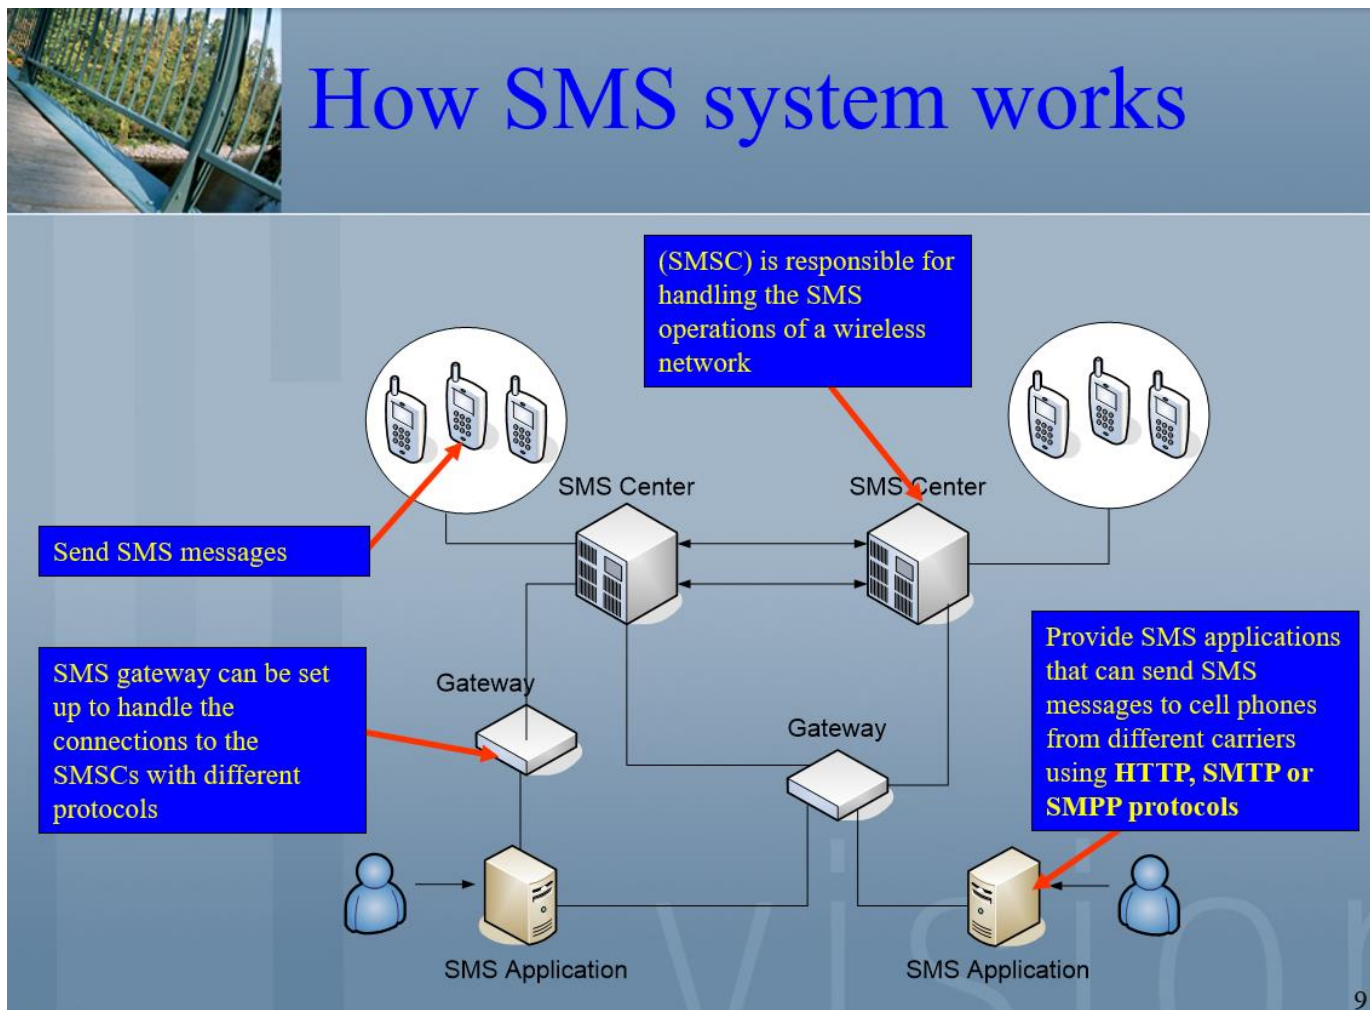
How SMS system works

(SMSC) is responsible for handling the SMS operations of a wireless network

SMS Center

SMS Center

Send SMS messages

SMS gateway can be set up to handle the connections to the SMSCs with different protocols

Gateway

Gateway

Provide SMS applications that can send SMS messages to cell phones from different carriers using HTTP, SMTP or SMPP protocols

SMS Application

SMS Application

9